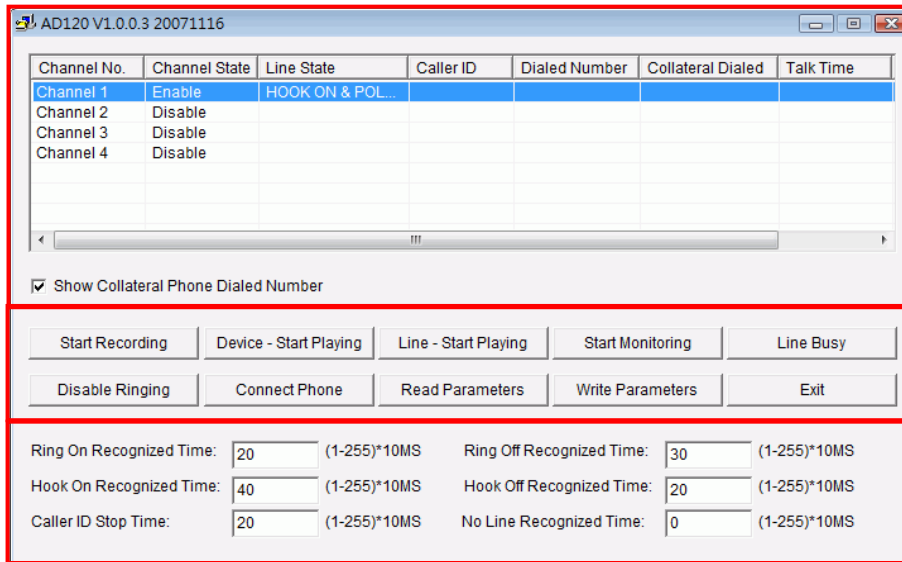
AD120 V1.0.0.3 20071116

| Channel No. | Channel State | Line State | Caller ID | Dialed Number | Collateral Dialed | Talk Time |
|---|---|---|---|---|---|---|
| Channel 1 | Enable | HOOK ON & POL... | | | | |
| Channel 2 | Disable | | | | | |
| Channel 3 | Disable | | | | | |
| Channel 4 | Disable | | | | | |

Show Collateral Phone Dialed Number

Start Recording
Device - Start Playing
Line - Start Playing
Start Monitoring
Line Busy
Disable Ringing
Connect Phone
Read Parameters
Write Parameters
Exit

Ring On Recognized Time: 20 (1-255)*10MS
Ring Off Recognized Time: 30 (1-255)*10MS
Hook On Recognized Time: 40 (1-255)*10MS
Hook Off Recognized Time: 20 (1-255)*10MS
Caller ID Stop Time: 20 (1-255)*10MS
No Line Recognized Time: 0 (1-255)*10MS